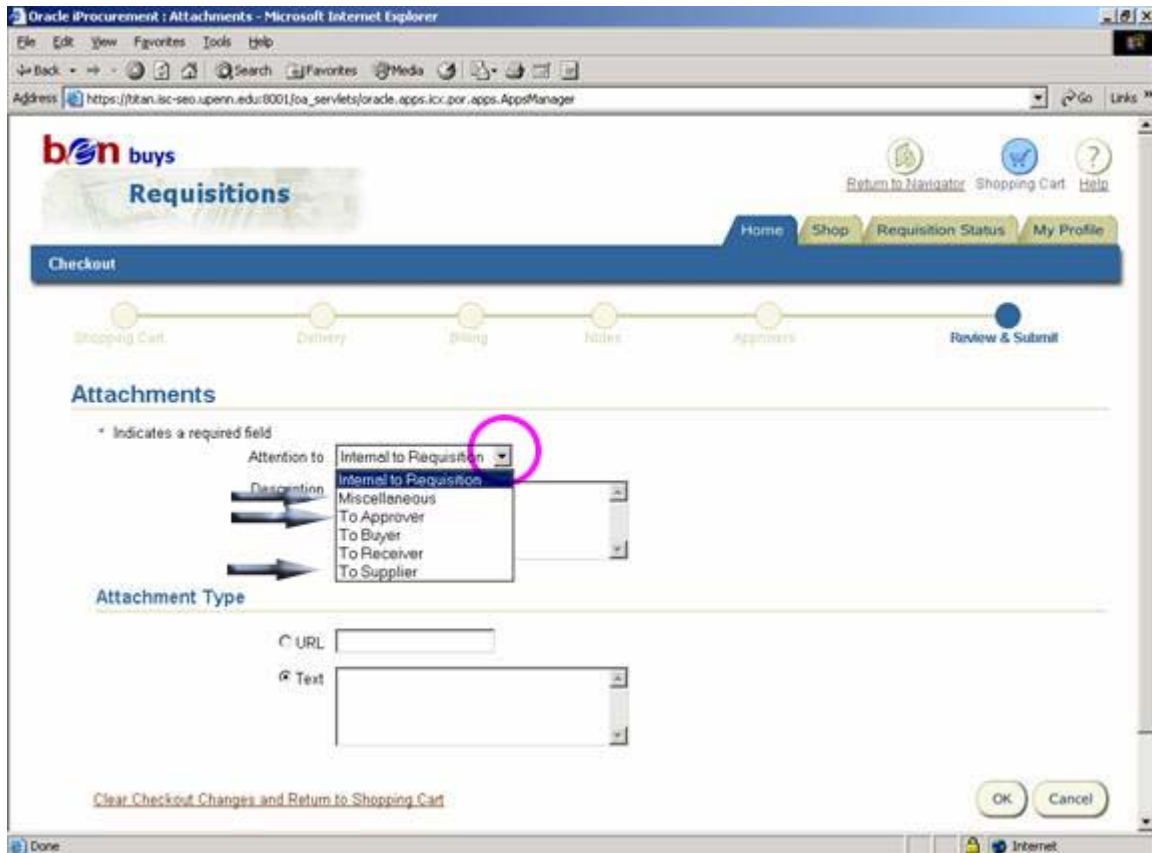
Oracle iProcurement : Attachments - Microsoft Internet Explorer

File Edit View Favorites Tools Help

Back Search Favorites Media

Address https://titan.isc-seo.upenn.edu:8001/oa_servlets/oracle.apps.icx.por.apps.AppsManager

Go Links

ben buys

Requisitions

Return to Navigator Shopping Cart Help

Home Shop Requisition Status My Profile

Checkout

Shopping Cart Delivery Billing Notes Approvers Review & Submit

Attachments

* Indicates a required field

Attention to Internal to Requisition

Description

Internal to Requisition
Miscellaneous
To Approver
To Buyer
To Receiver
To Supplier

Attachment Type

URL

Text

Clear Checkout Changes and Return to Shopping Cart

OK Cancel

Done

Internet